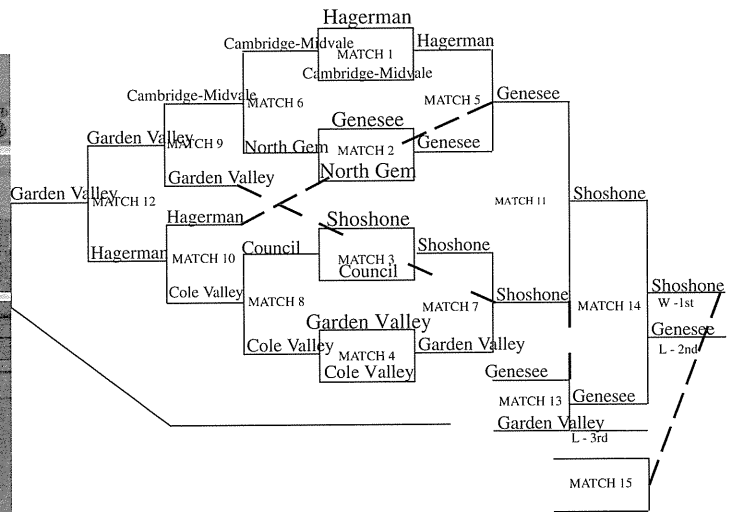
Hagerman
MATCH 1
Cambridge-Midvale
Cambridge-Midvale
Hagerman

Cambridge-Midvale
MATCH 6
MATCH 5
Genesee

Garden Valley
MATCH 9
Genesee
MATCH 2
North Gem
Genesee
North Gem

Garden Valley
Garden Valley
MATCH 12

MATCH 11
Shoshone

Hagerman
Shoshone
MATCH 3
Council
Shoshone

Hagerman
MATCH 10
Council

Cole Valley
MATCH 8
MATCH 7
Shoshone
MATCH 14
Shoshone
W -1st

Garden Valley
MATCH 4
Cole Valley
Cole Valley
Garden Valley
Genesee
L - 2nd

Genesee
MATCH 13
Genesee

Garden Valley
L - 3rd

MATCH 15